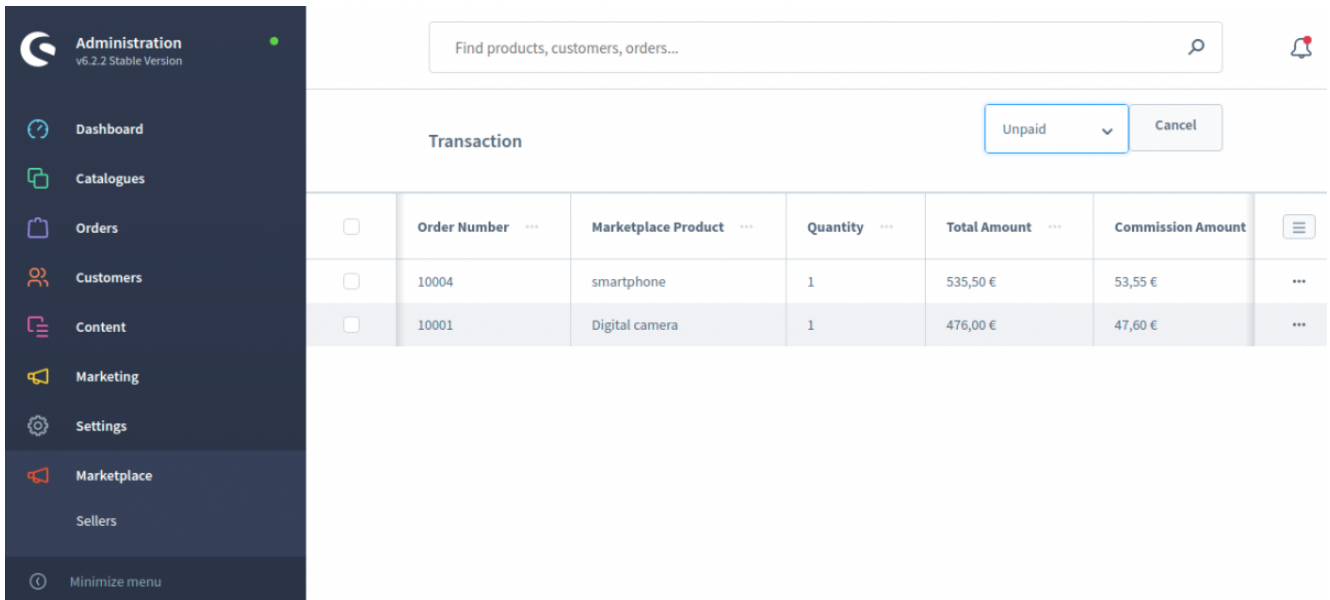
Administration
v6.2.2 Stable Version

Dashboard
Catalogues
Orders
Customers
Content
Marketing
Settings
Marketplace
Sellers

Minimize menu

Find products, customers, orders...

Transaction

Unpaid

Cancel

| | Order Number | Marketplace Product | Quantity | Total Amount | Commission Amount | |
|---|---|---|---|---|---|---|
| | 10004 | smartphone | 1 | 535,50 € | 53,55 € | ··· |
| | 10001 | Digital camera | 1 | 476,00 € | 47,60 € | ··· |